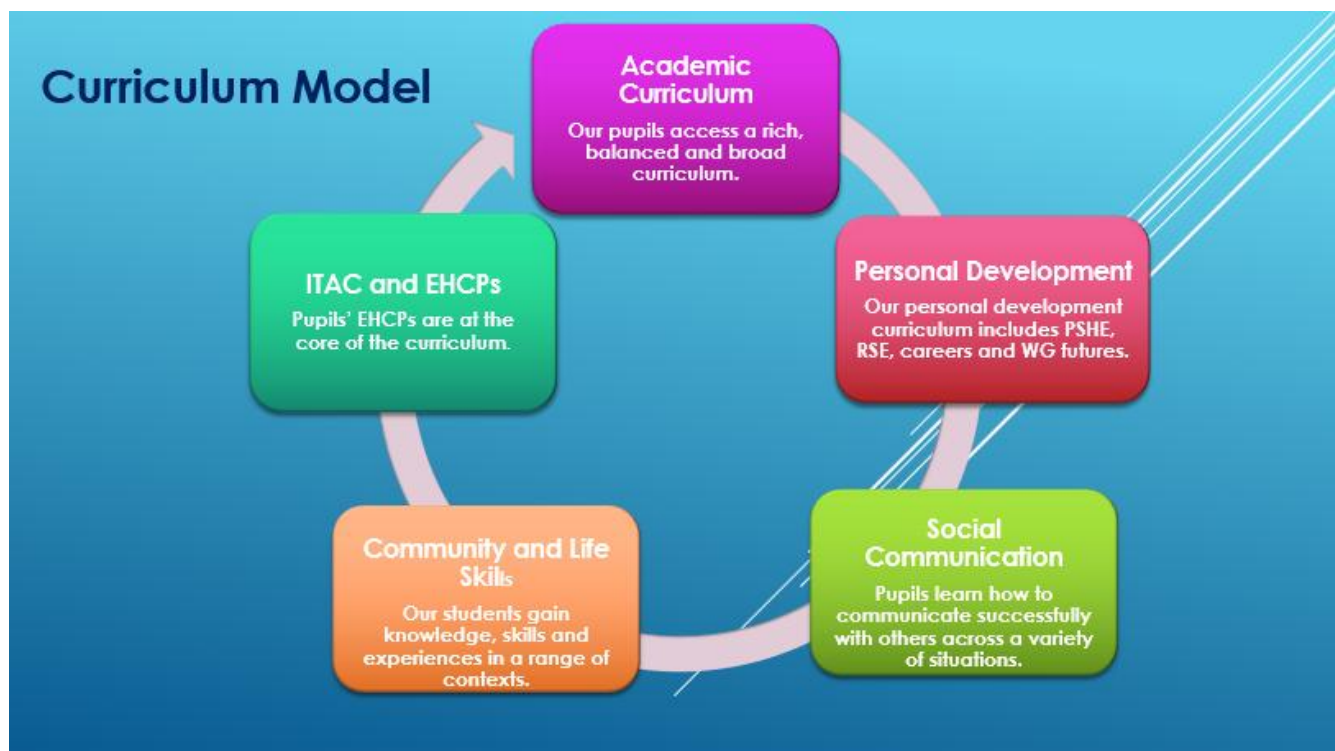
Curriculum Model

Academic Curriculum

Our pupils access a rich, balanced and broad curriculum.

Personal Development

Our personal development curriculum includes PSHE, RSE, careers and WG futures.

Social Communication

Pupils learn how to communicate successfully with others across a variety of situations.

Community and Life Skills

Our students gain knowledge, skills and experiences in a range of contexts.

ITAC and EHCPs

Pupils' EHCPs are at the core of the curriculum.